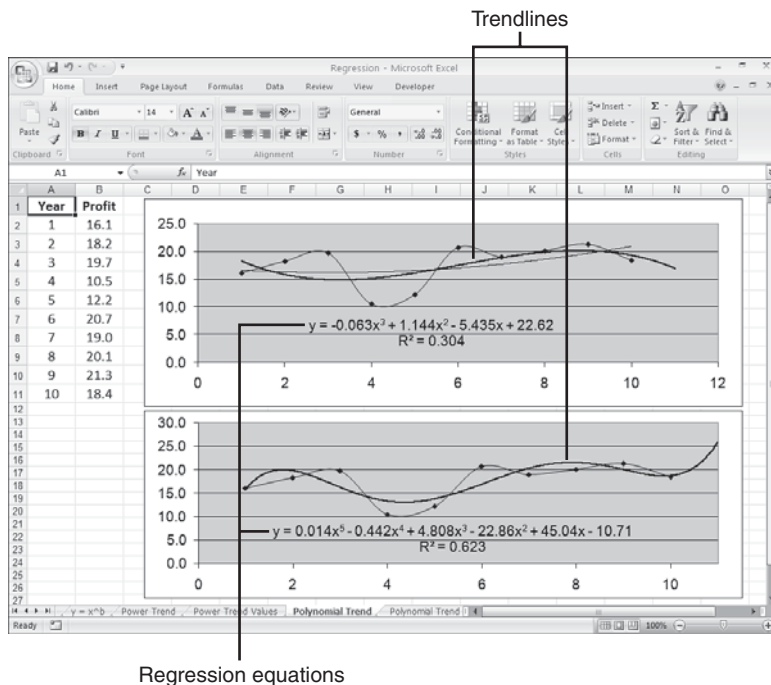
Trendlines

Regression - Microsoft Excel

Home Insert Page Layout Formulas Data Review View Developer

Paste Calibri 14 A A General Conditional Formatting Format as Table Cell Styles Insert Delete Format Sort & Filter Find & Select

Clipboard Font Alignment Number Styles Cells Editing

A1 $f_x$ Year

| | A | B |
|---|---|---|
| 1 | Year | Profit |
| 2 | 1 | 16.1 |
| 3 | 2 | 18.2 |
| 4 | 3 | 19.7 |
| 5 | 4 | 10.5 |
| 6 | 5 | 12.2 |
| 7 | 6 | 20.7 |
| 8 | 7 | 19.0 |
| 9 | 8 | 20.1 |
| 10 | 9 | 21.3 |
| 11 | 10 | 18.4 |

25.0 20.0 15.0 10.0 5.0 0.0
0 2 4 6 8 10 12

$y = -0.063x^3 + 1.144x^2 - 5.435x + 22.62$
$R^2 = 0.304$

30.0 25.0 20.0 15.0 10.0 5.0 0.0
0 2 4 6 8 10

$y = 0.014x^5 - 0.442x^4 + 4.808x^3 - 22.86x^2 + 45.04x - 10.71$
$R^2 = 0.623$

y = x^b Power Trend Power Trend Values Polynomial Trend Polynomial Trend

Ready 100%

Regression equations